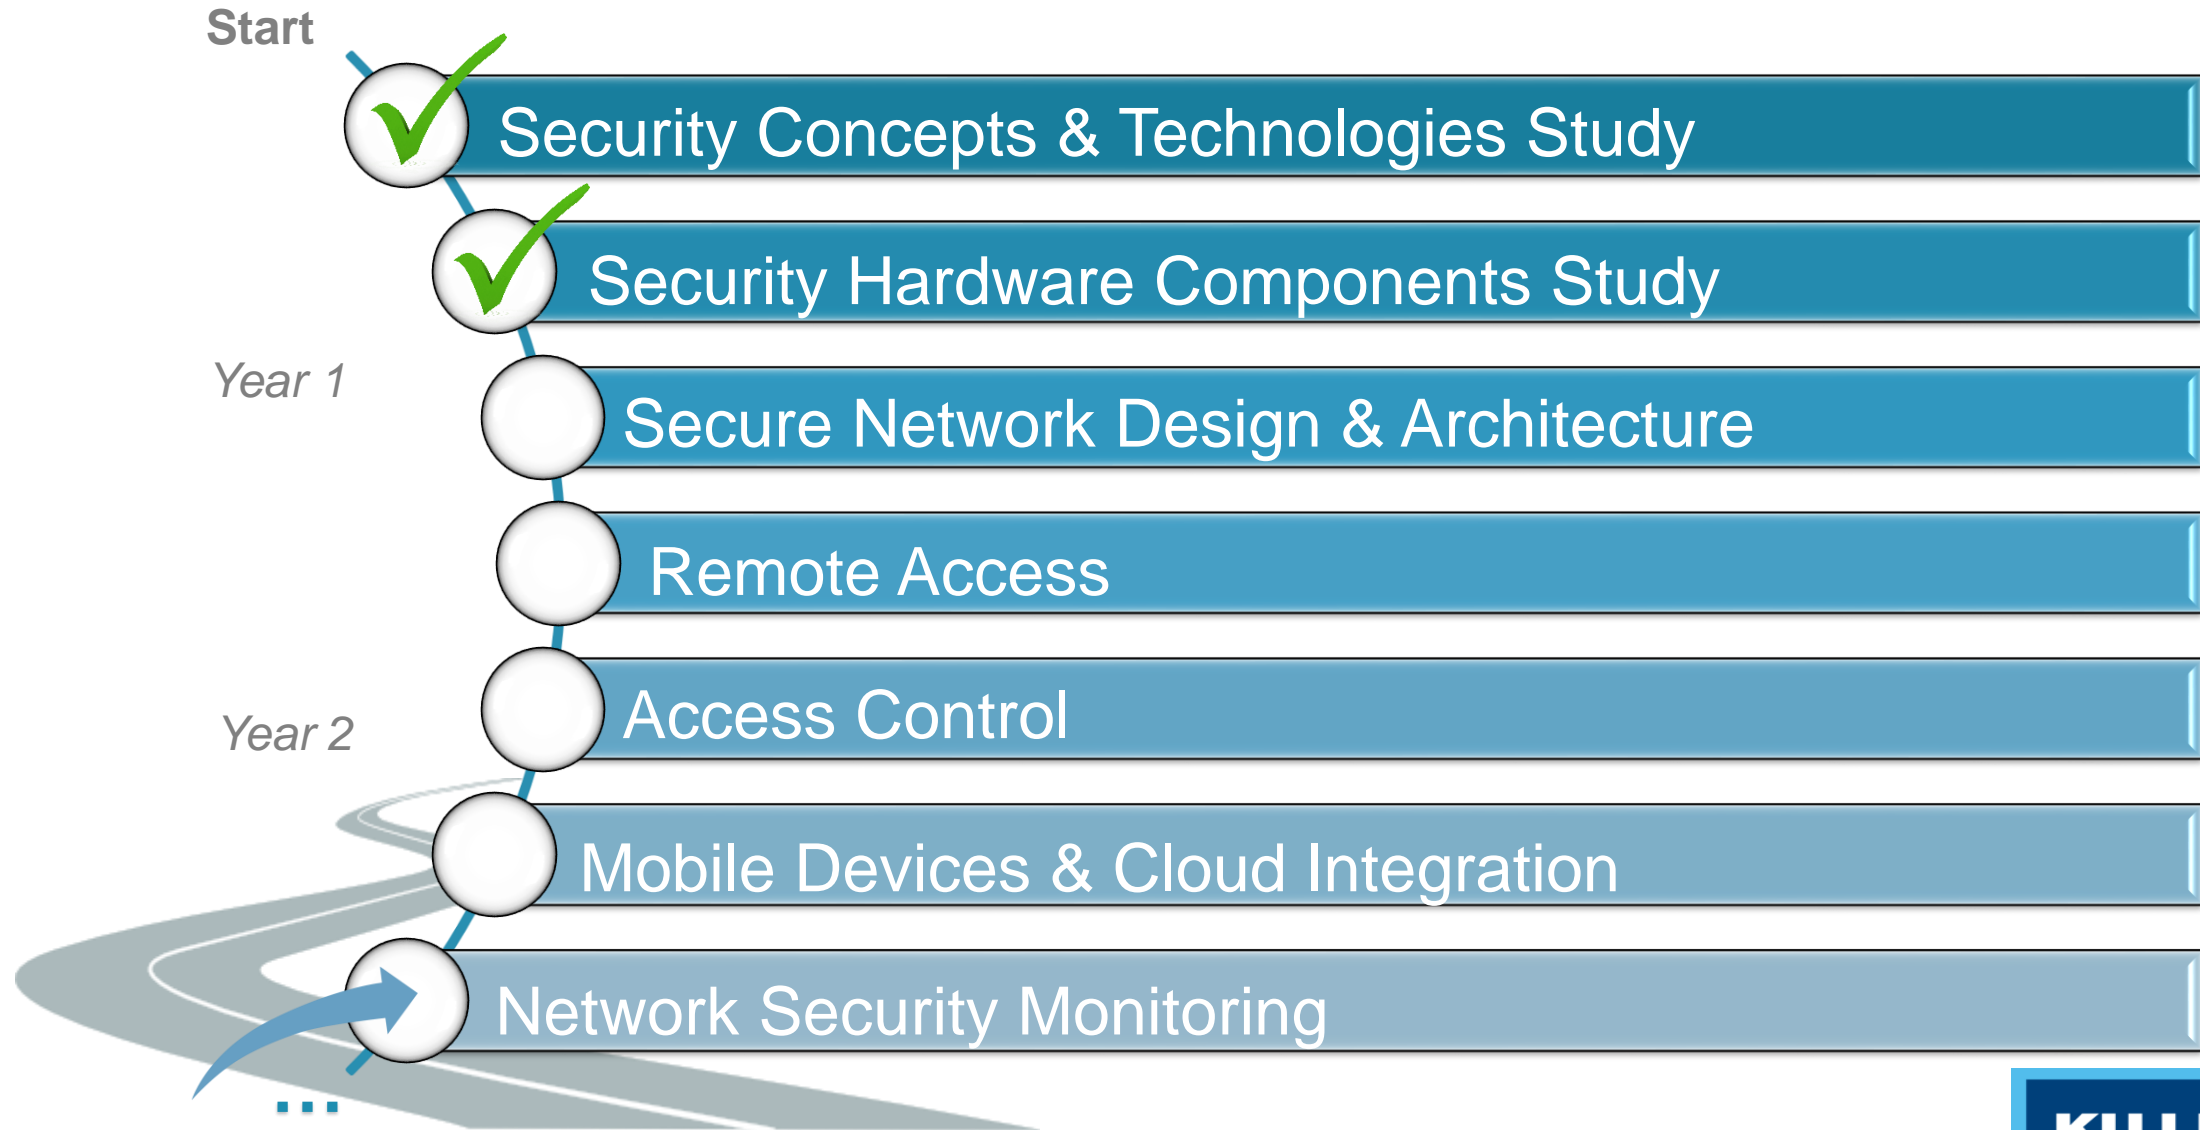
Start

Security Concepts & Technologies Study

Security Hardware Components Study

Year 1

Secure Network Design & Architecture

Remote Access

Year 2

Access Control

Mobile Devices & Cloud Integration

Network Security Monitoring

...

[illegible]